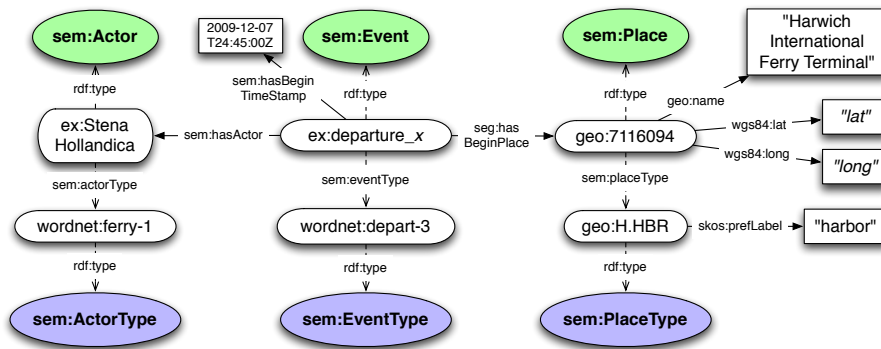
sem:Actor

2009-12-07
T24:45:00Z

sem:Event

sem:Place

"Harwich International Ferry Terminal"

rdf:type

sem:hasBegin TimeStamp

rdf:type

rdf:type

geo:name

ex:Stena Hollandica

sem:hasActor

ex:departure_x

seg:has BeginPlace

geo:7116094

wgs84:lat

"lat"

wgs84:long

"long"

sem:actorType

sem:eventType

sem:placeType

wordnet:ferry-1

wordnet:depart-3

geo:H.HBR

skos:prefLabel

"harbor"

rdf:type

rdf:type

rdf:type

sem:ActorType

sem:EventType

sem:PlaceType